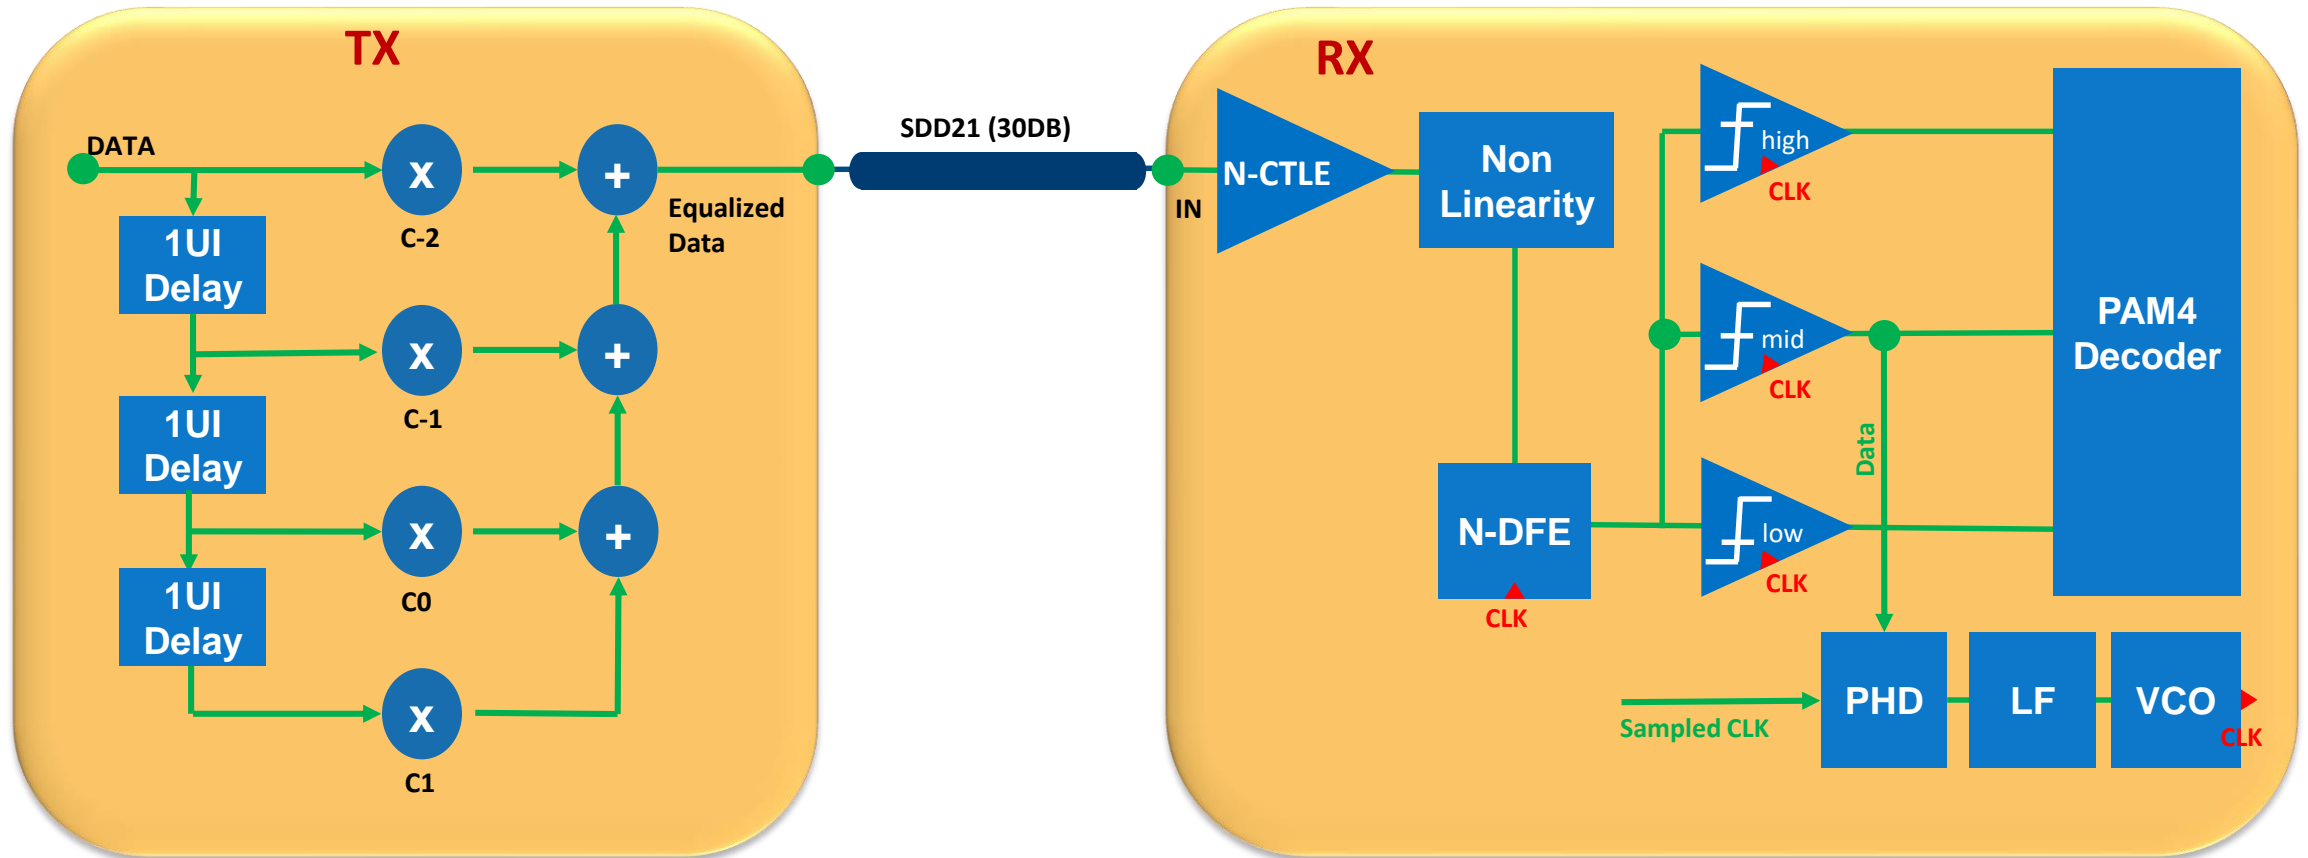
TX

DATA

1UI Delay

1UI Delay

1UI Delay

X

C-2

X

C-1

X

C0

X

C1

+

+

+

Equalized Data

SDD21 (30DB)

RX

IN

N-CTLE

Non Linearity

N-DFE

CLK

high

CLK

mid

CLK

low

CLK

Data

PAM4 Decoder

PHD

LF

VCO

CLK

Sampled CLK